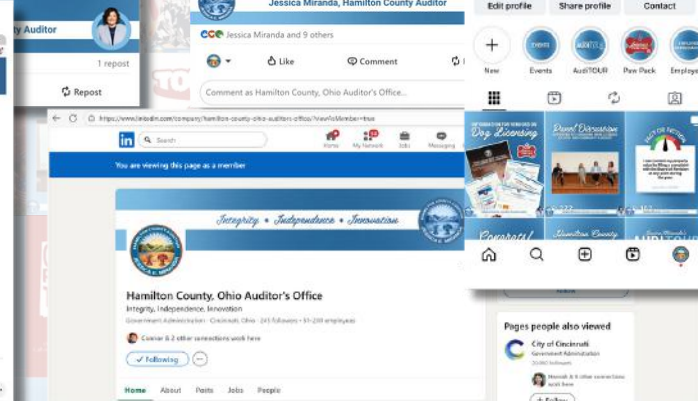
ty Auditor

1 repost

Repost

Jessica Miranda, Hamilton County Auditor

Jessica Miranda and 9 others

Like

Comment

Comment as Hamilton County, Ohio Auditor's Office...

Edit profile

Share profile

Contact

New

Events

AudiTOUR

Paw Pack

Employe

Information for Vendors on Dog Licensing

Panel Discussion

Congrats!

https://www.linkedin.com/company/hamilton-county-ohio-auditors-office/?viewAsMember=true

Search

Home

My Network

Jobs

Messaging

You are viewing this page as a member

Integrity • Independence • Innovation

Hamilton County, Ohio Auditor's Office

Integrity, Independence, Innovation

Government Administration · Cincinnati, Ohio · 245 followers · 51-200 employees

Connor & 2 other connections work here

Following

Home

About

Posts

Jobs

People

Pages people also viewed

City of Cincinnati

Government Administration

20,061 followers

Hannah & 6 other connections work here

Follow